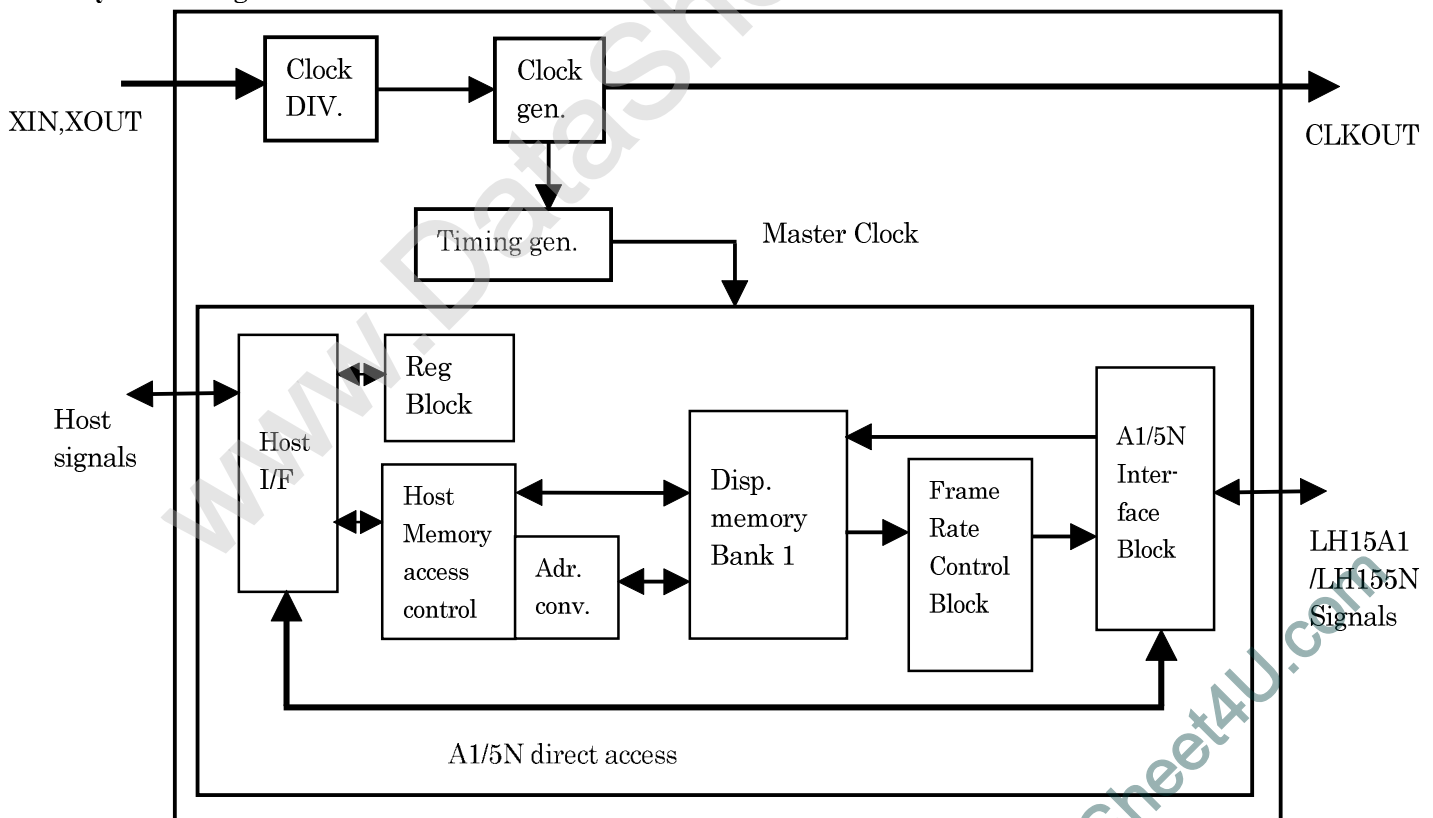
XIN,XOUT

Clock DIV.

Clock gen.

CLKOUT

Timing gen.

Master Clock

Host signals

Host I/F

Reg Block

Host Memory access control

Adr. conv.

Disp. memory Bank 1

Frame Rate Control Block

A1/5N Interface Block

LH15A1 /LH155N Signals

A1/5N direct access

www.DataSheet4U.com